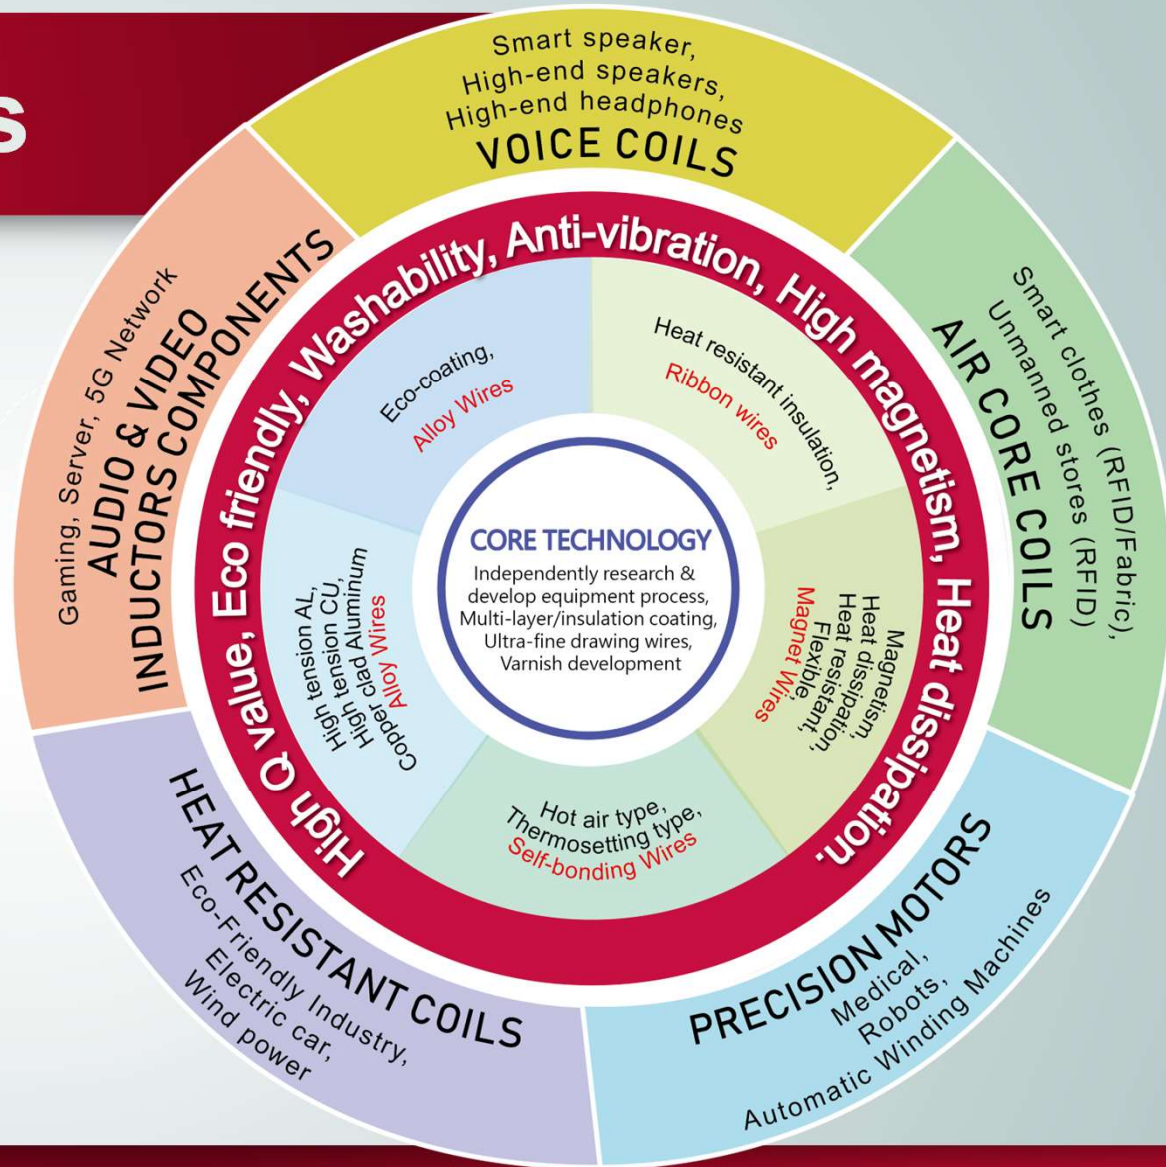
s

Smart speaker,
High-end speakers,
High-end headphones
VOICE COILS

Smart clothes (RFID/Fabric),
Unmanned stores (RFID)
AIR CORE COILS

PRECISION MOTORS
Medical,
Robots,
Automatic Winding Machines

HEAT RESISTANT COILS
Eco-Friendly Industry,
Electric car,
Wind power

Gaming, Server, 5G Network
AUDIO & VIDEO
INDUCTORS COMPONENTS

High Q value, Eco friendly, Washability, Anti-vibration, High magnetism, Heat dissipation.

Eco-coating,
Alloy Wires

Heat resistant insulation,
Ribbon wires

Magnetism,
Heat dissipation,
Heat resistant,
Flexible,
Magnet Wires

Hot air type,
Thermosetting type,
Self-bonding Wires

High tension AL,
High tension CU,
High clad Aluminum
Copper clad Alloy Wires

CORE TECHNOLOGY
Independently research & develop equipment process,
Multi-layer/insulation coating,
Ultra-fine drawing wires,
Varnish development